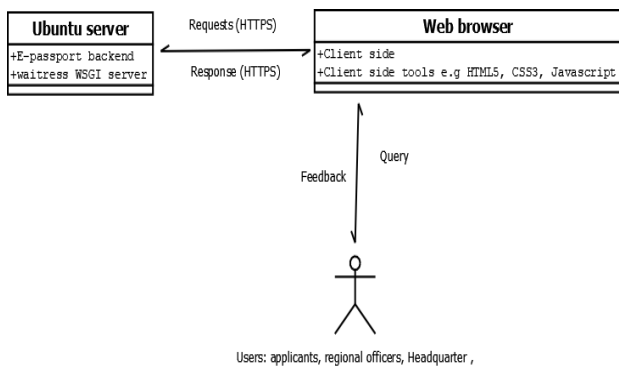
Ubuntu server

+E-passport backend
+waitress WSGI server

Requests (HTTPS)

Response (HTTPS)

Web browser

+Client side
+Client side tools e.g HTML5, CSS3, Javascript

Query

Feedback

Users: applicants, regional officers, Headquarter ,